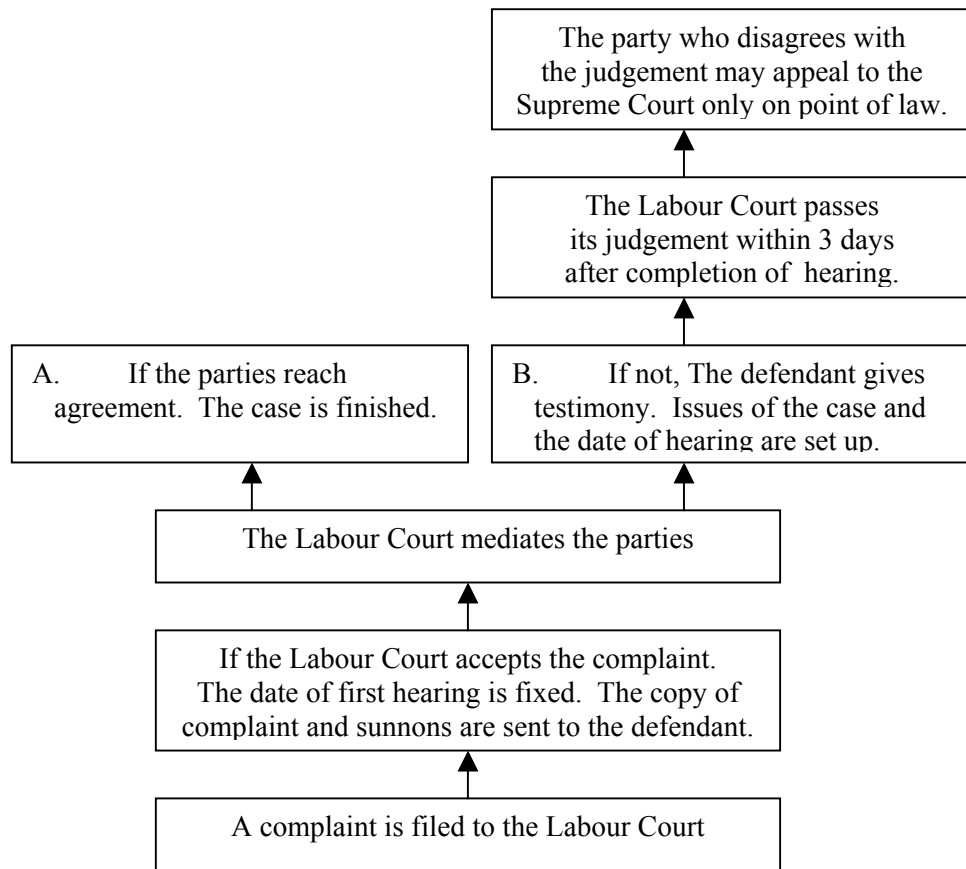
The party who disagrees with the judgement may appeal to the Supreme Court only on point of law.

The Labour Court passes its judgement within 3 days after completion of hearing.

A. If the parties reach agreement. The case is finished.

B. If not, The defendant gives testimony. Issues of the case and the date of hearing are set up.

The Labour Court mediates the parties

If the Labour Court accepts the complaint. The date of first hearing is fixed. The copy of complaint and sunnons are sent to the defendant.

A complaint is filed to the Labour Court